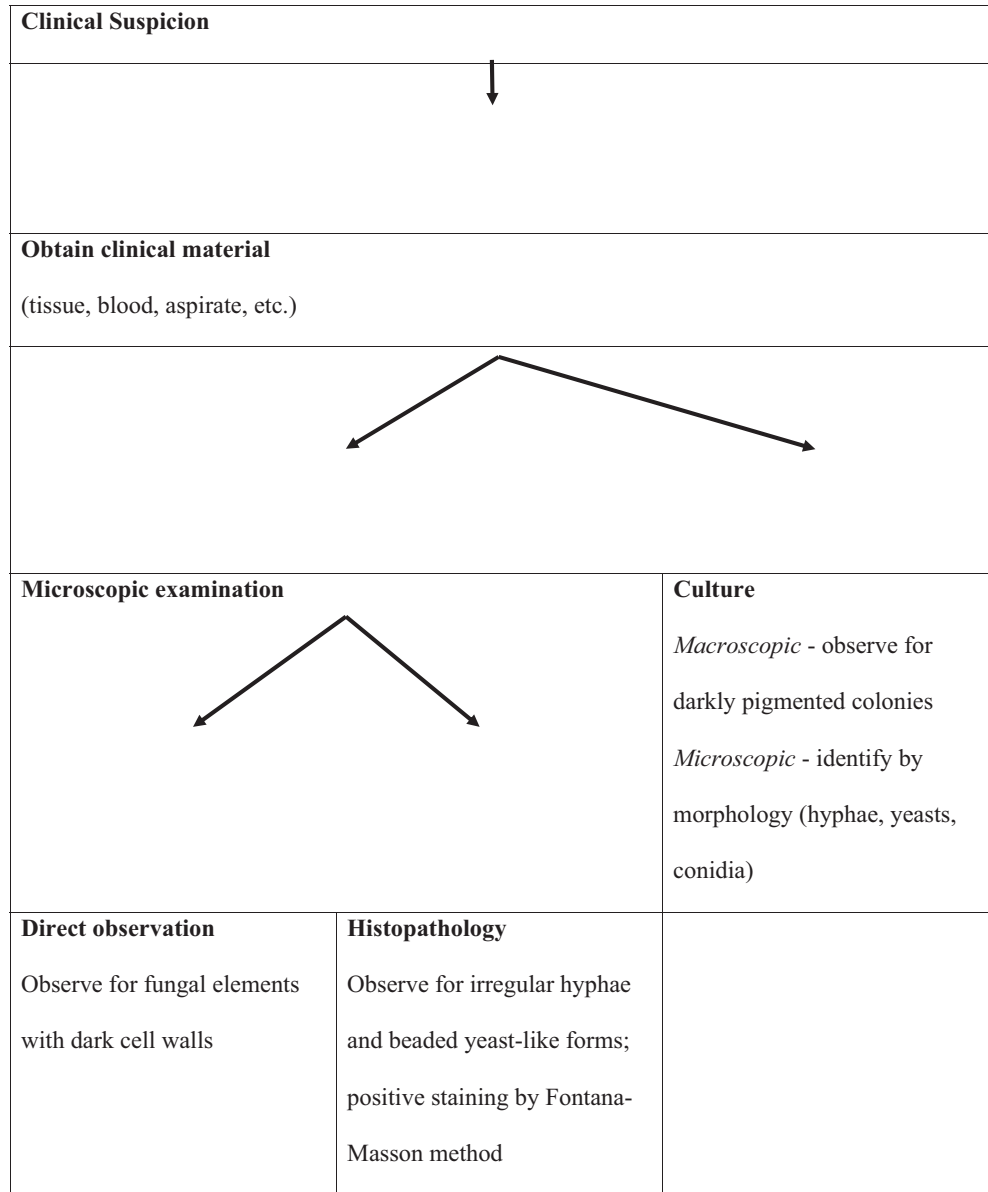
Clinical Suspicion

Obtain clinical material

(tissue, blood, aspirate, etc.)

Microscopic examination

Culture

Macroscopic - observe for darkly pigmented colonies

Microscopic - identify by morphology (hyphae, yeasts, conidia)

Direct observation

Observe for fungal elements with dark cell walls

Histopathology

Observe for irregular hyphae and beaded yeast-like forms; positive staining by Fontana-Masson method